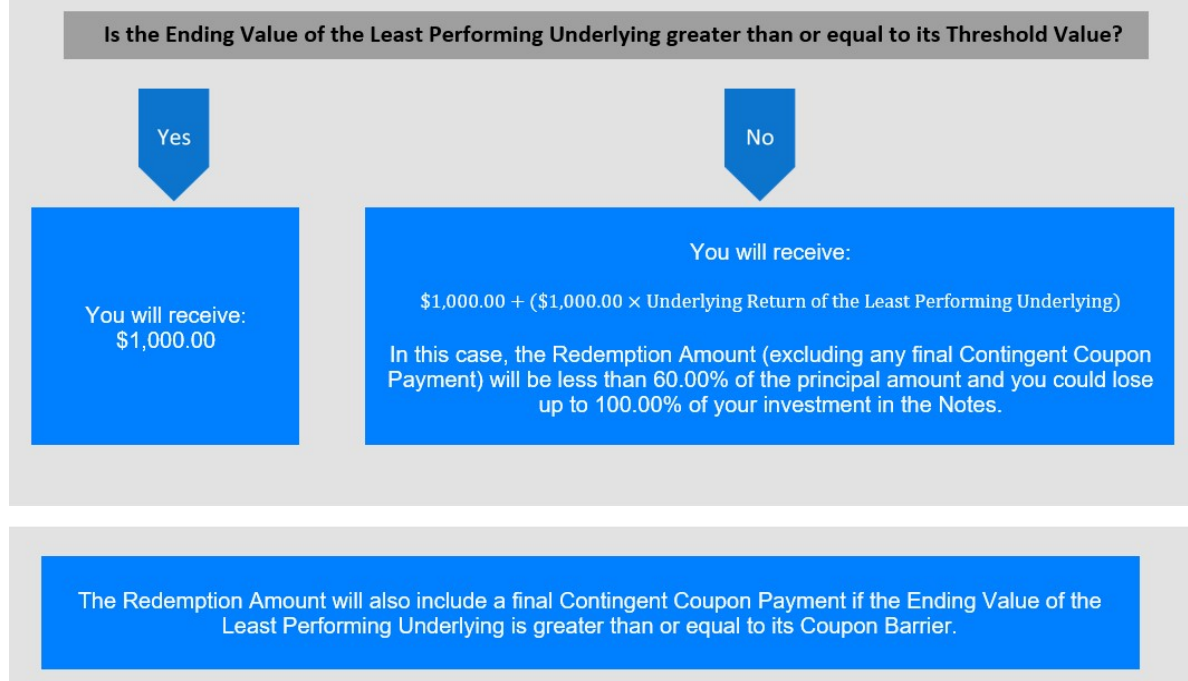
Is the Ending Value of the Least Performing Underlying greater than or equal to its Threshold Value?

Yes

No

You will receive: $1,000.00

You will receive:

$\$1{,}000.00 + (\$1{,}000.00 \times \text{Underlying Return of the Least Performing Underlying})$

In this case, the Redemption Amount (excluding any final Contingent Coupon Payment) will be less than 60.00% of the principal amount and you could lose up to 100.00% of your investment in the Notes.

The Redemption Amount will also include a final Contingent Coupon Payment if the Ending Value of the Least Performing Underlying is greater than or equal to its Coupon Barrier.